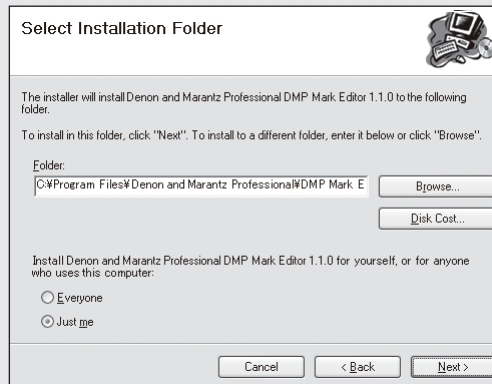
Select Installation Folder

The installer will install Denon and Marantz Professional DMP Mark Editor 1.1.0 to the following folder.

To install in this folder, click "Next". To install to a different folder, enter it below or click "Browse".

Folder:

C:¥Program Files¥Denon and Marantz Professional¥DMP Mark E

Browse...

Disk Cost...

Install Denon and Marantz Professional DMP Mark Editor 1.1.0 for yourself, or for anyone who uses this computer:

Everyone

Just me

Cancel

< Back

Next >